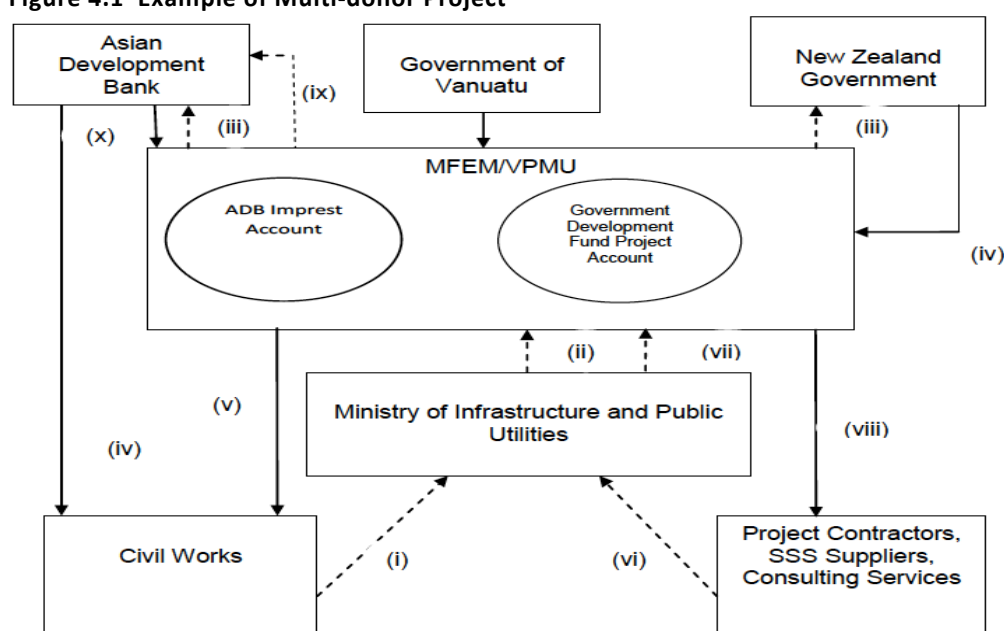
Figure 4.1 Example of Multi-donor Project

Asian Development Bank

Government of Vanuatu

New Zealand Government

(ix)

(x)

(iii)

(iii)

MFEM/VPMU

ADB Imprest Account

Government Development Fund Project Account

(iv)

(ii)

(vii)

(v)

Ministry of Infrastructure and Public Utilities

(viii)

(iv)

Civil Works

(i)

(vi)

Project Contractors, SSS Suppliers, Consulting Services